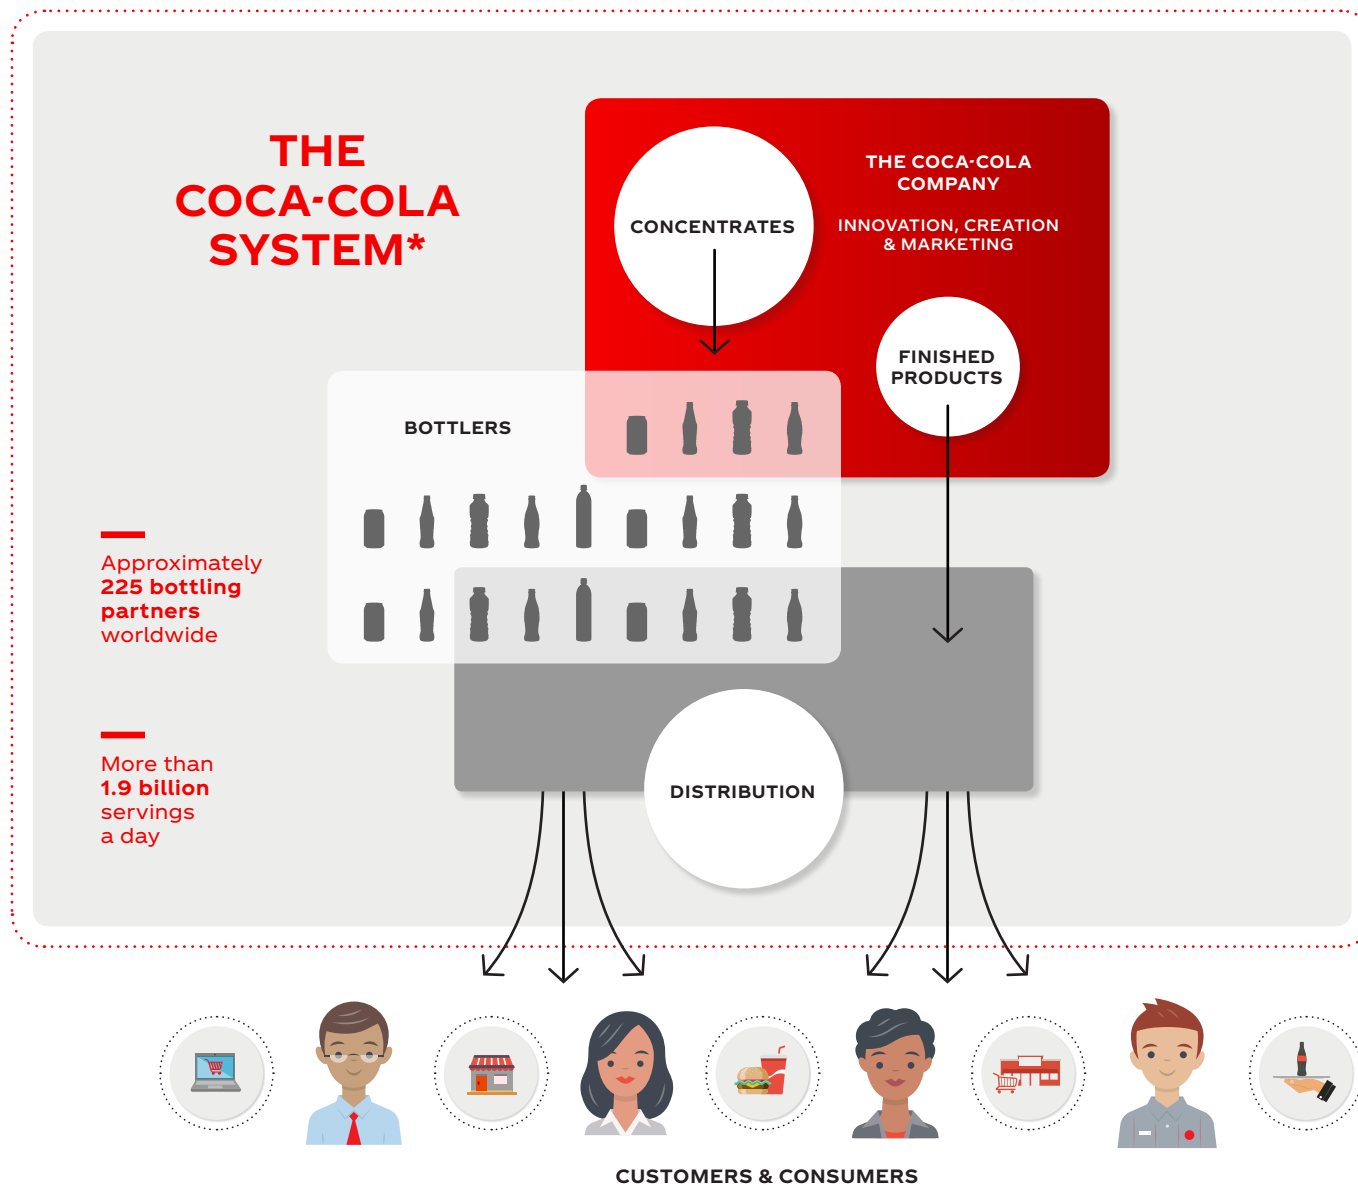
THE COCA-COLA SYSTEM*

THE COCA-COLA COMPANY

CONCENTRATES

INNOVATION, CREATION & MARKETING

FINISHED PRODUCTS

BOTTLERS

Approximately **225 bottling partners** worldwide

More than **1.9 billion** servings a day

DISTRIBUTION

CUSTOMERS & CONSUMERS